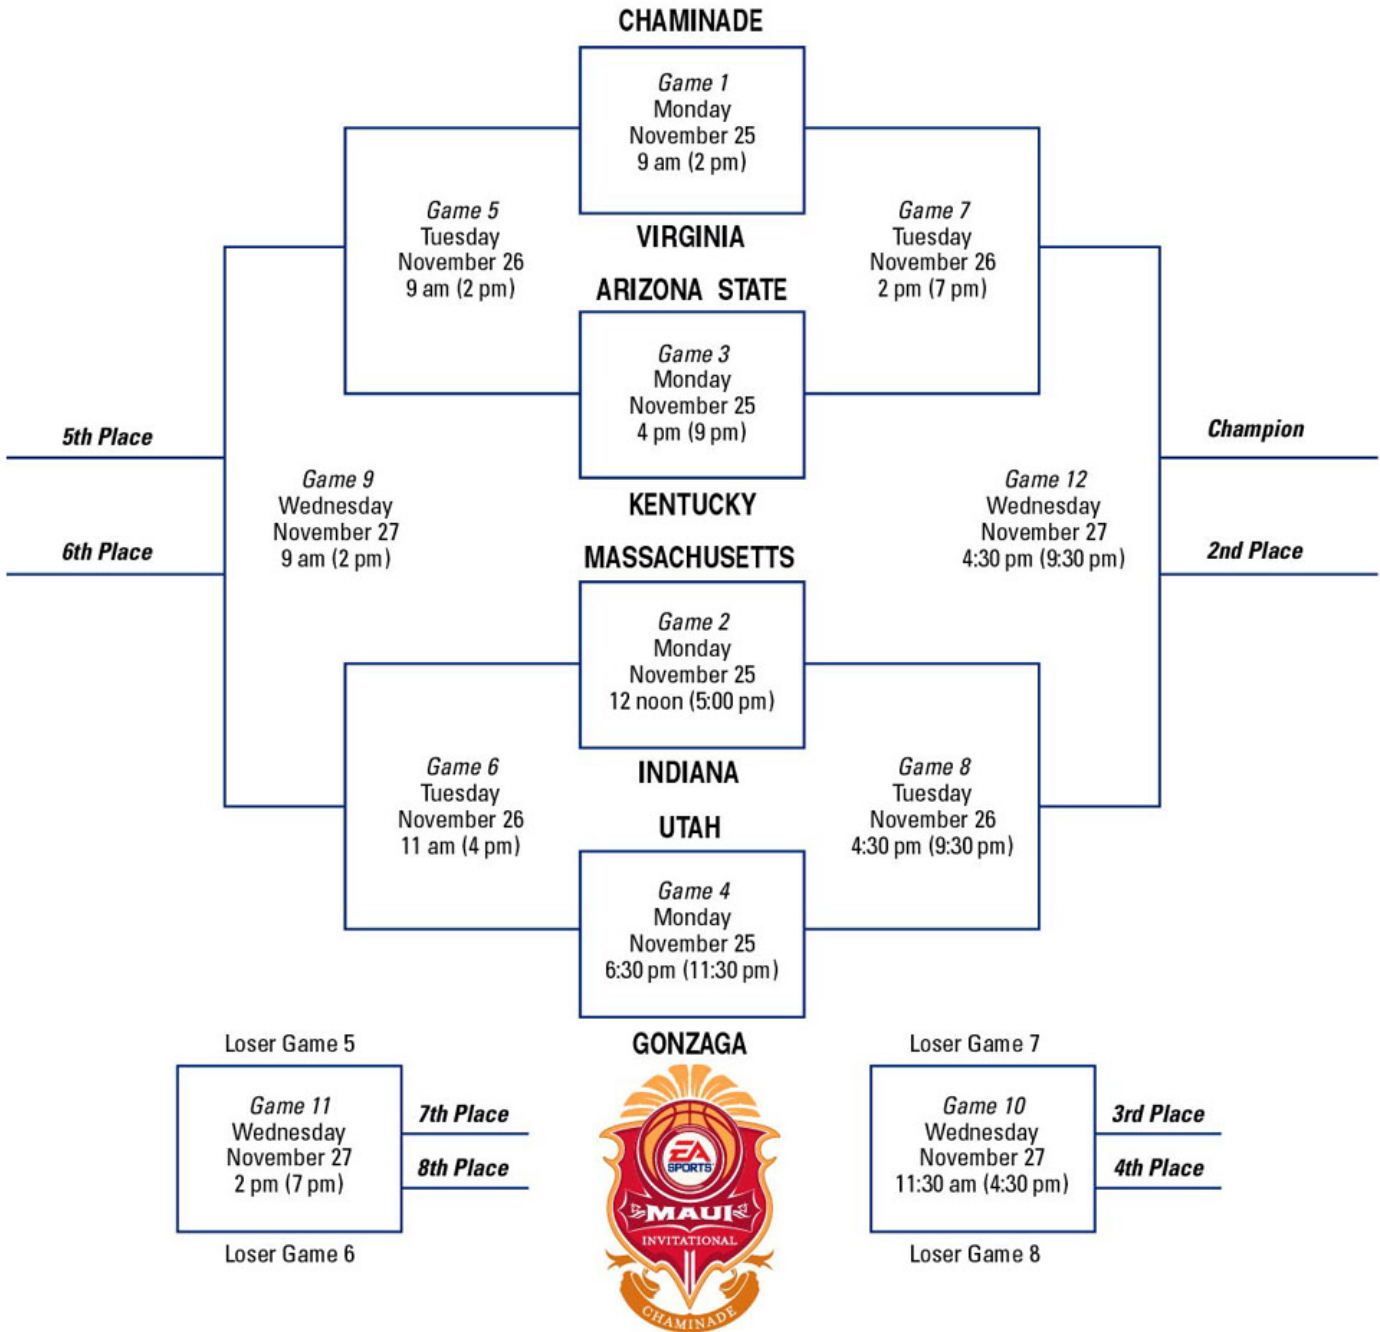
CHAMINADE

Game 1
Monday
November 25
9 am (2 pm)

VIRGINIA

Game 5
Tuesday
November 26
9 am (2 pm)

Game 7
Tuesday
November 26
2 pm (7 pm)

ARIZONA STATE

Game 3
Monday
November 25
4 pm (9 pm)

5th Place

Champion

Game 9
Wednesday
November 27
9 am (2 pm)

KENTUCKY

Game 12
Wednesday
November 27
4:30 pm (9:30 pm)

6th Place

2nd Place

MASSACHUSETTS

Game 2
Monday
November 25
12 noon (5:00 pm)

Game 6
Tuesday
November 26
11 am (4 pm)

INDIANA

Game 8
Tuesday
November 26
4:30 pm (9:30 pm)

UTAH

Game 4
Monday
November 25
6:30 pm (11:30 pm)

GONZAGA

Loser Game 5

Game 11
Wednesday
November 27
2 pm (7 pm)

7th Place

8th Place

Loser Game 6

Loser Game 7

Game 10
Wednesday
November 27
11:30 am (4:30 pm)

3rd Place

4th Place

Loser Game 8

EA SPORTS
MAUI
INVITATIONAL
CHAMINADE